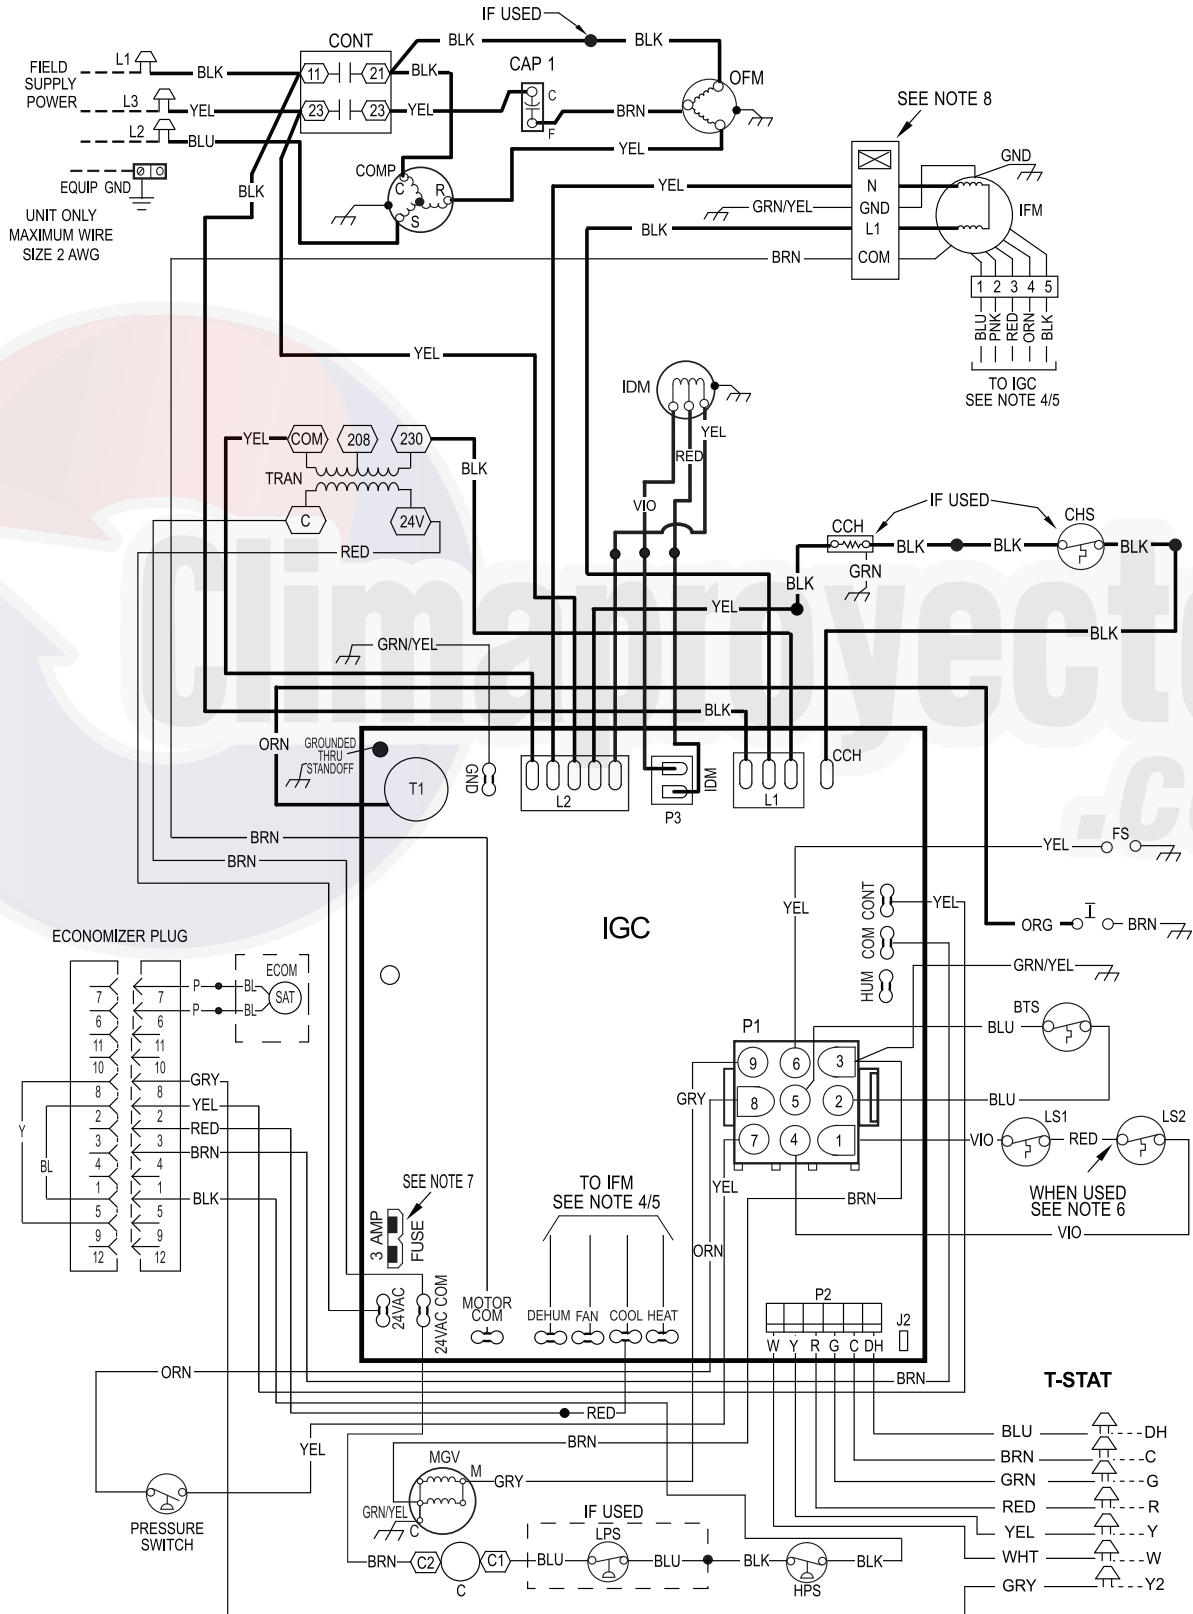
IF USED
BLK
BLK
CONT
FIELD SUPPLY POWER
L1
BLK
11
21
BLK
CAP 1
OFM
L3
YEL
23
23
YEL
C
BRN
F
L2
BLU
YEL
SEE NOTE 8
EQUIP GND
BLK
COMP
C
R
S
YEL
N
GND
GRN/YEL
GND
IFM
UNIT ONLY
MAXIMUM WIRE
SIZE 2 AWG
BLK
L1
BRN
COM
1 2 3 4 5
BLU PNK RED ORN BLK
TO IGC
SEE NOTE 4/5
YEL
IDM
YEL
YEL
COM
208
230
RED
BLK
TRAN
VIO
C
24V
IF USED
CCH
CHS
RED
BLK
BLK
BLK
GRN
BLK
YEL
GRN/YEL
BLK
BLK
ORN
GROUNDED THRU STANDOFF
GND
L2
P3
IDM
L1
CCH
T1
BRN
BRN
YEL
FS
IGC
YEL
CONT
YEL
ORG
BRN
ECONOMIZER PLUG
COM
HUM
GRN/YEL
ECOM
7 7
P
BL
SAT
6 6
P
BL
11 11
10 10
BTS
BLU
P1
Y
8 8
GRY
9
6
3
2 2
YEL
GRY
8
5
2
BLU
BL
3 3
RED
4 4
BRN
7
4
1
VIO
RED
LS1
LS2
1 1
BLK
5 5
9 9
12 12
SEE NOTE 7
TO IFM
SEE NOTE 4/5
YEL
BRN
WHEN USED
SEE NOTE 6
3 AMP
FUSE
VIO
ORN
24VAC
24VAC COM
MOTOR COM
DEHUM
FAN
COOL
HEAT
P2
J2
W Y R G C DH
ORN
BRN
T-STAT
RED
BLU
DH
YEL
BRN
BRN
C
MGV
M
GRY
GRN
G
GRN/YEL
C
RED
R
PRESSURE SWITCH
IF USED
LPS
YEL
Y
BRN
C2
C1
BLU
BLU
BLK
BLK
WHT
W
C
HPS
GRY
Y2